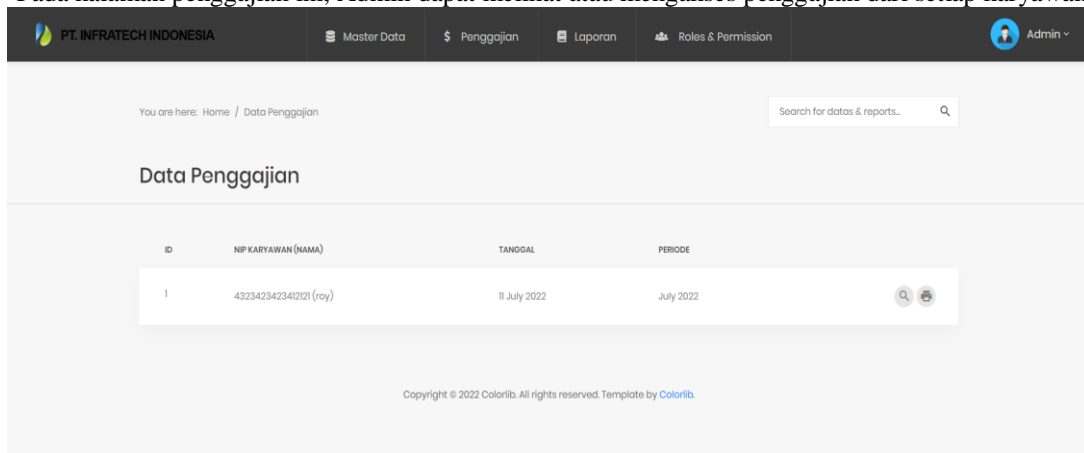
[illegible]

PT. INFRATECH INDONESIA

Master Data

$ Penggajian

Laporan

Roles & Permission

Admin

You are here: Home / Data Penggajian

Search for datas & reports...

Data Penggajian

| ID | NIP KARYAWAN (NAMA) | TANGGAL | PERIODE |
|---|---|---|---|
| 1 | 4323423423412121 (roy) | 11 July 2022 | July 2022 |

Copyright © 2022 Colorlib. All rights reserved. Template by Colorlib.